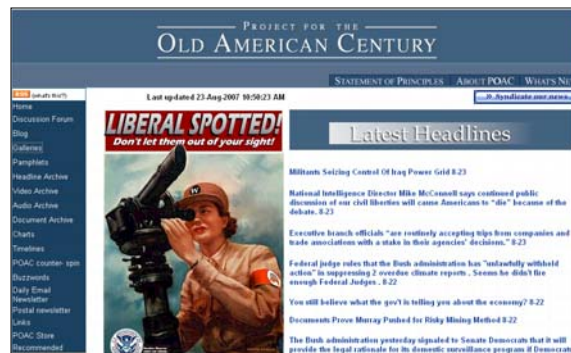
Project for the
Old American Century

Statement of Principles | About POAC | What's Ne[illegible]

RSS (what's this?)
Home
Discussion Forum
Blog
Galleries
Pamphlets
Headline Archive
Video Archive
Audio Archive
Document Archive
Charts
Timelines
POAC counter-spin
Buzzwords
Daily Email Newsletter
Postal newsletter
Links
POAC Store
Recommended

Last updated 23-Aug-2007 10:50:23 AM

» Syndicate our news

LIBERAL SPOTTED!
Don't let them out of your sight!

Latest Headlines

Militants Seizing Control Of Iraq Power Grid 8-23

National Intelligence Director Mike McConnell says continued public discussion of our civil liberties will cause Americans to "die" because of the debate. 8-23

Executive branch officials "are routinely accepting trips from companies and trade associations with a stake in their agencies' decisions." 8-23

Federal judge rules that the Bush administration has "unlawfully withheld action" in suppressing 2 overdue climate reports . Seems he didn't fire enough Federal Judges . 8-22

You still believe what the gov't is telling you about the economy? 8-22

Documents Prove Murray Pushed for Risky Mining Method 8-22

The Bush administration yesterday signaled to Senate Democrats that it will provide the legal rationale for its domestic surveillance program if Democrat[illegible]